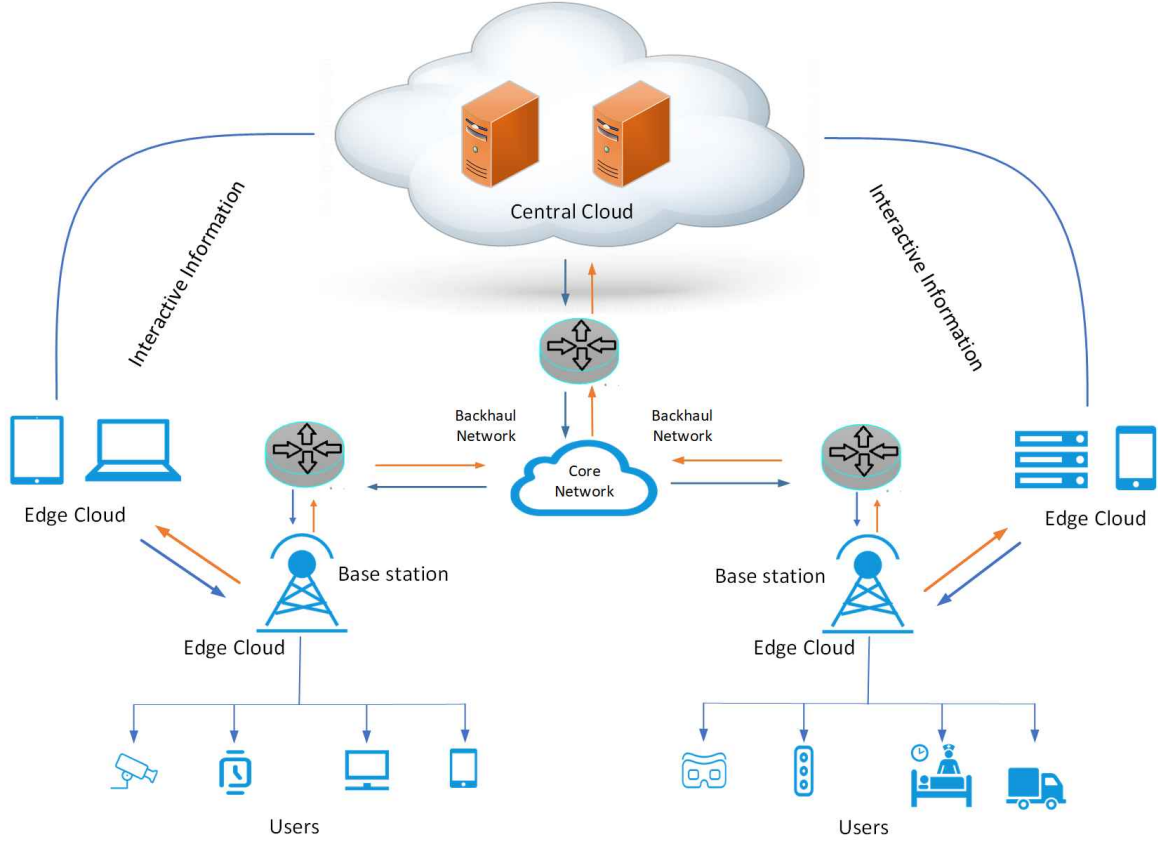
Central Cloud

Interactive Information

Interactive Information

Backhaul Network

Backhaul Network

Core Network

Edge Cloud

Edge Cloud

Base station

Base station

Edge Cloud

Edge Cloud

Users

Users